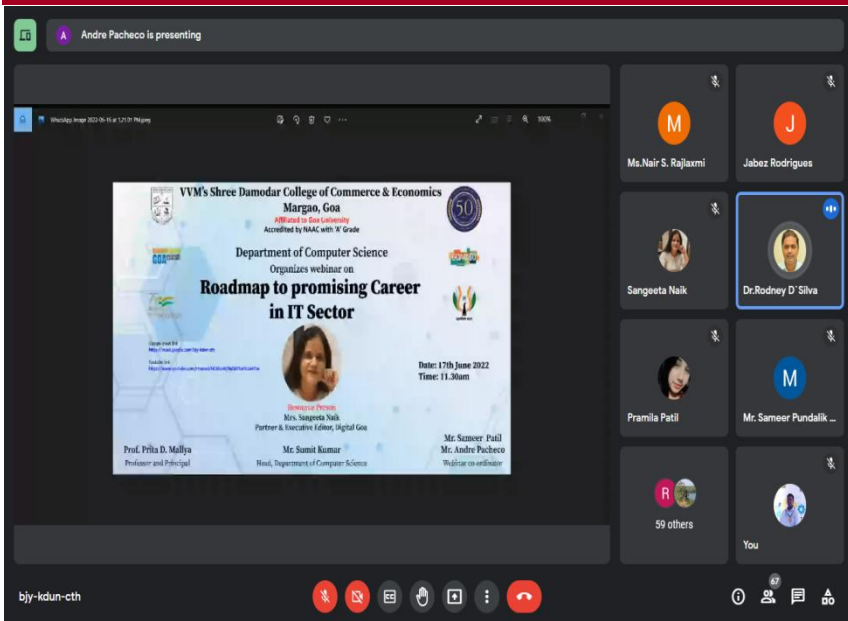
A Andre Pacheco is presenting

WhatsApp Image 2022-06-15 at 1.21.01 PM.jpeg

100%

VVM's Shree Damodar College of Commerce & Economics
Margao, Goa
Affiliated to Goa University
Accredited by NAAC with 'A' Grade

50

Department of Computer Science
Organizes webinar on
Roadmap to promising Career in IT Sector

Google meet link
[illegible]
Youtube link
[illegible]

Date: 17th June 2022
Time: 11.30am

Resource Person
Mrs. Sangeeta Naik
Partner & Executive Editor, Digital Goa

Prof. Prita D. Mallya
Professor and Principal

Mr. Sumit Kumar
Head, Department of Computer Science

Mr. Sameer Patil
Mr. Andre Pacheco
Webinar co-ordinator

M
Ms.Nair S. Rajlaxmi

J
Jabez Rodrigues

Sangeeta Naik

Dr.Rodney D' Silva

Pramila Patil

M
Mr. Sameer Pundalik ...

R
59 others

You

bjy-kdun-cth

67